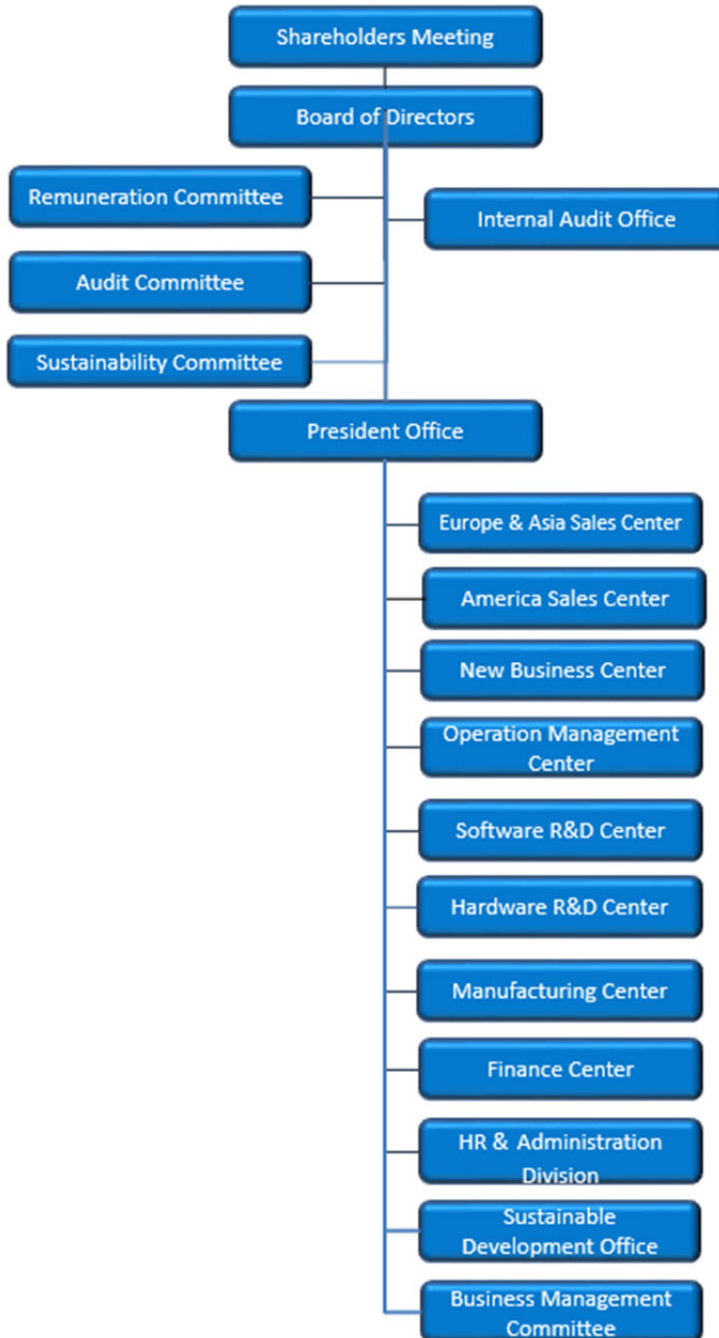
Shareholders Meeting

Board of Directors

Remuneration Committee

Internal Audit Office

Audit Committee

Sustainability Committee

President Office

Europe & Asia Sales Center

America Sales Center

New Business Center

Operation Management Center

Software R&D Center

Hardware R&D Center

Manufacturing Center

Finance Center

HR & Administration Division

Sustainable Development Office

Business Management Committee